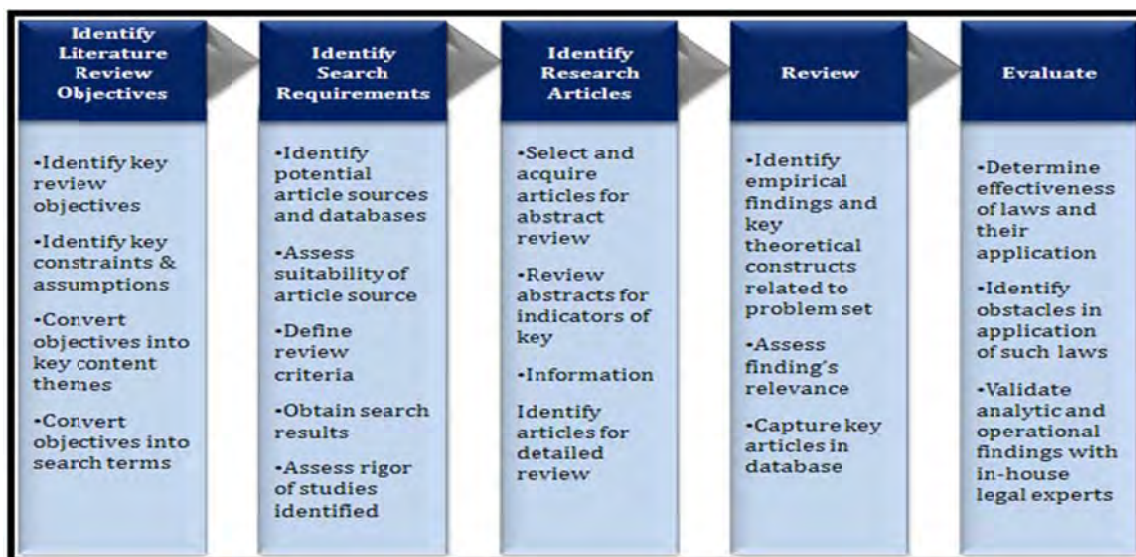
Identify Literature Review Objectives

•Identify key review objectives

•Identify key constraints & assumptions

•Convert objectives into key content themes

•Convert objectives into search terms

Identify Search Requirements

•Identify potential article sources and databases

•Assess suitability of article source

•Define review criteria

•Obtain search results

•Assess rigor of studies identified

Identify Research Articles

•Select and acquire articles for abstract review

•Review abstracts for indicators of key

•Information

Identify articles for detailed review

Review

•Identify empirical findings and key theoretical constructs related to problem set

•Assess finding's relevance

•Capture key articles in database

Evaluate

•Determine effectiveness of laws and their application

•Identify obstacles in application of such laws

•Validate analytic and operational findings with in-house legal experts